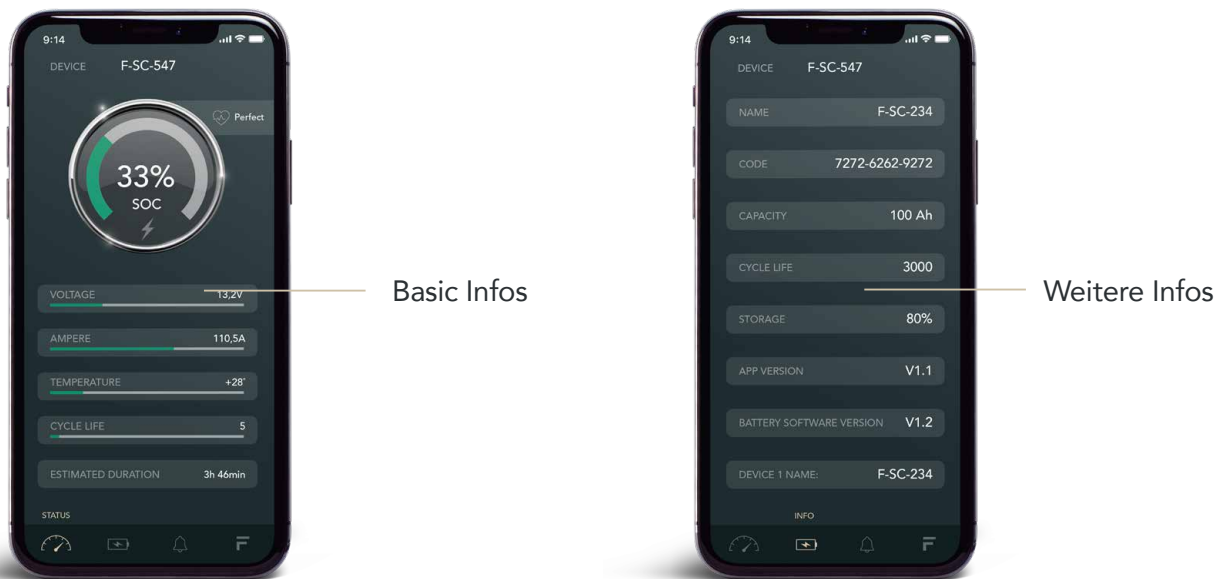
9:14

DEVICE F-SC-547

Perfect

33%
SOC

VOLTAGE 13,2V

AMPERE 110,5A

TEMPERATURE +28°

CYCLE LIFE 5

ESTIMATED DURATION 3h 46min

STATUS

Basic Infos

9:14

DEVICE F-SC-547

NAME F-SC-234

CODE 7272-6262-9272

CAPACITY 100 Ah

CYCLE LIFE 3000

STORAGE 80%

APP VERSION V1.1

BATTERY SOFTWARE VERSION V1.2

DEVICE 1 NAME: F-SC-234

INFO

Weitere Infos